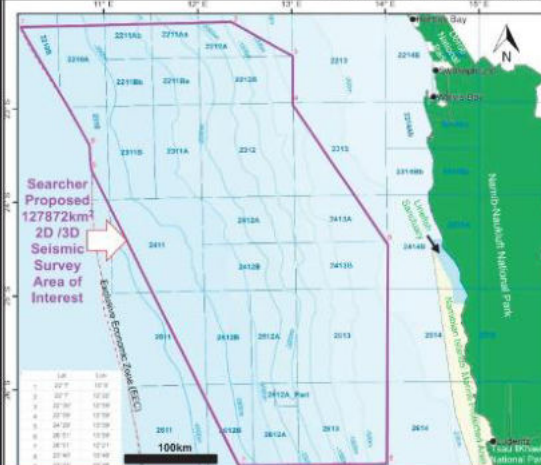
11° E
12° E
13° E
14° E
15° E
Henties Bay
Swakopmund
Walvis Bay
N
2210B
2210A
2211Ab
2211Aa
2211Bb
2211Ba
2212A
2212B
2213
2214B
2311B
2311A
2312
2313
2314B
Searcher Proposed 127872km$^2$ 2D /3D Seismic Survey Area of Interest
2411
2412A
2412B
2413A
2413B
2414B
Namib-Naukluft National Park
2511
2512B
2512A
2513
2514
2512A_Part
2611
2612B
2612A
2613
2614
Exclusive Economic Zone (EEZ)
Luderitz
Tsau ǁKhaeb National Park
100km
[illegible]